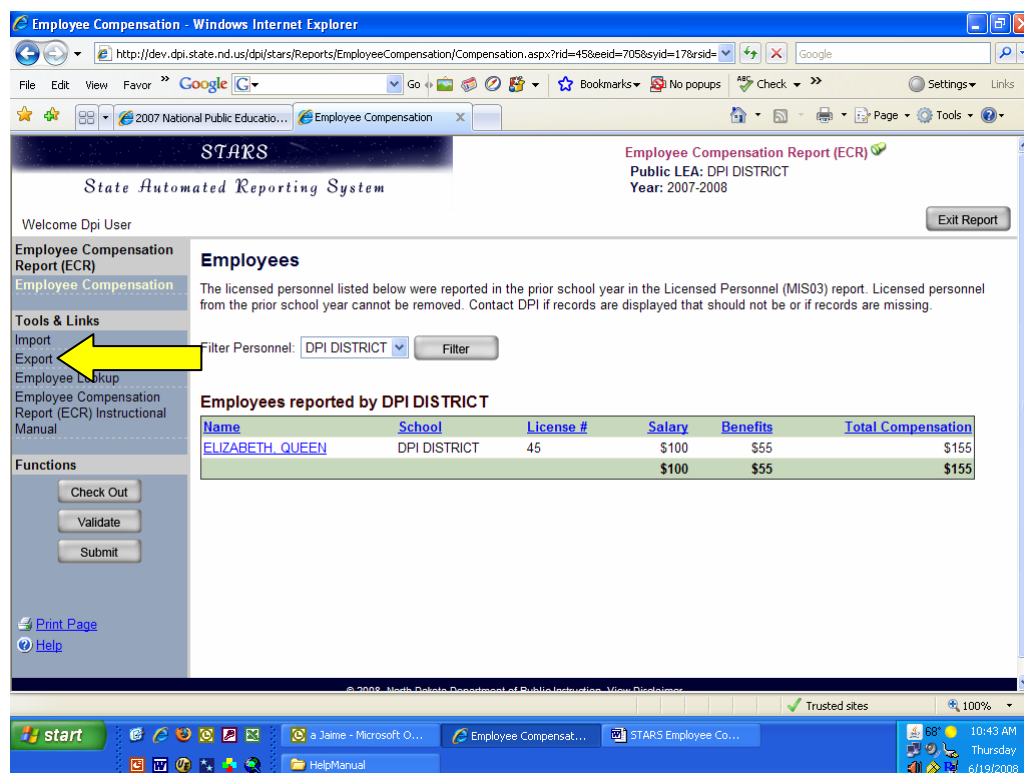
Employee Compensation - Windows Internet Explorer

http://dev.dpi.state.nd.us/dpi/stars/Reports/EmployeeCompensation/Compensation.aspx?rid=45&eeid=705&syid=17&rsid=

Google

File Edit View Favor » Google G Go Bookmarks No popups Check » Settings Links

2007 National Public Educatio... Employee Compensation

Page Tools

STARS
State Automated Reporting System

Employee Compensation Report (ECR)
Public LEA: DPI DISTRICT
Year: 2007-2008

Welcome Dpi User

Exit Report

Employee Compensation Report (ECR)
Employee Compensation

Tools & Links
Import
Export
Employee Lookup
Employee Compensation Report (ECR) Instructional Manual

Functions
Check Out
Validate
Submit

Print Page
Help

Employees

The licensed personnel listed below were reported in the prior school year in the Licensed Personnel (MIS03) report. Licensed personnel from the prior school year cannot be removed. Contact DPI if records are displayed that should not be or if records are missing.

Filter Personnel: DPI DISTRICT Filter

Employees reported by DPI DISTRICT

| Name | School | License # | Salary | Benefits | Total Compensation |
|---|---|---|---|---|---|
| ELIZABETH, QUEEN | DPI DISTRICT | 45 | $100 | $55 | $155 |
| | | | $100 | $55 | $155 |

© 2008 North Dakota Department of Public Instruction View Disclaimer

Trusted sites 100%

start a Jaime - Microsoft O... Employee Compensat... STARS Employee Co... HelpManual 68° 10:43 AM Thursday 6/19/2008